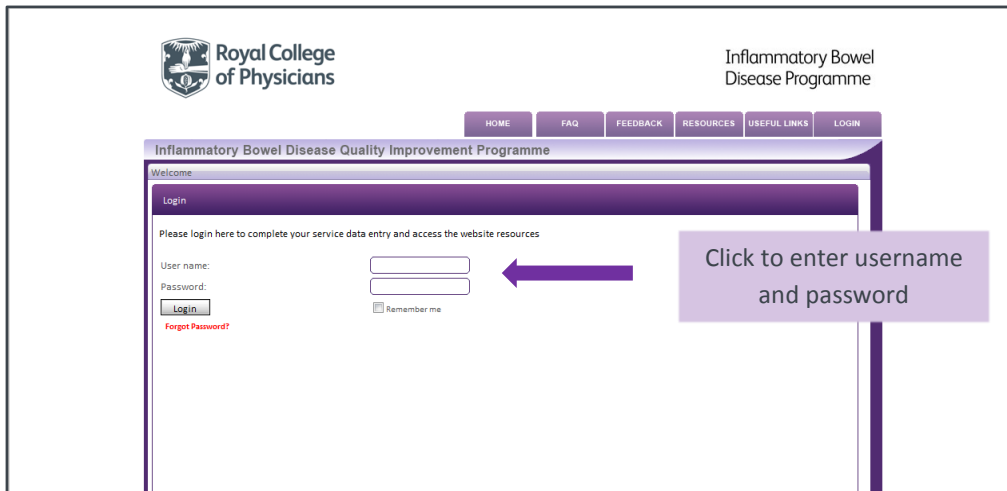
Royal College of Physicians

Inflammatory Bowel Disease Programme

HOME FAQ FEEDBACK RESOURCES USEFUL LINKS LOGIN

Inflammatory Bowel Disease Quality Improvement Programme

Welcome

Login

Please login here to complete your service data entry and access the website resources

User name:

Password:

Login

Remember me

Forgot Password?

Click to enter username and password